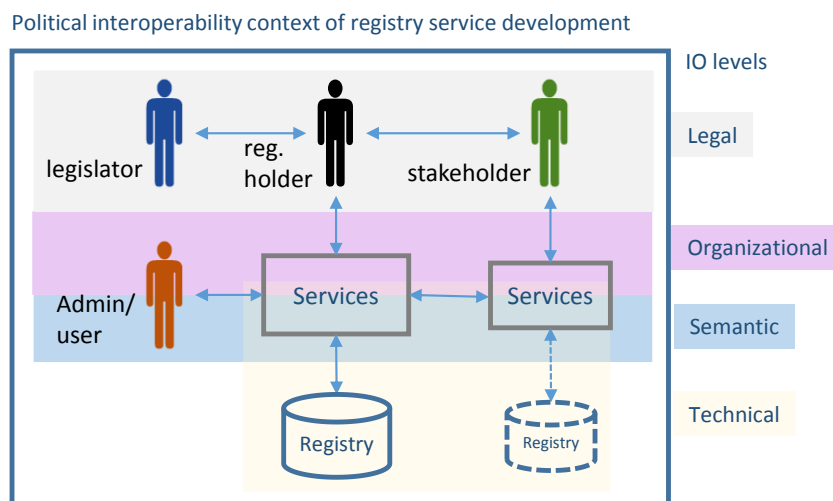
Political interoperability context of registry service development

IO levels

legislator

reg. holder

stakeholder

Legal

Organizational

Admin/ user

Services

Services

Semantic

Registry

Registry

Technical